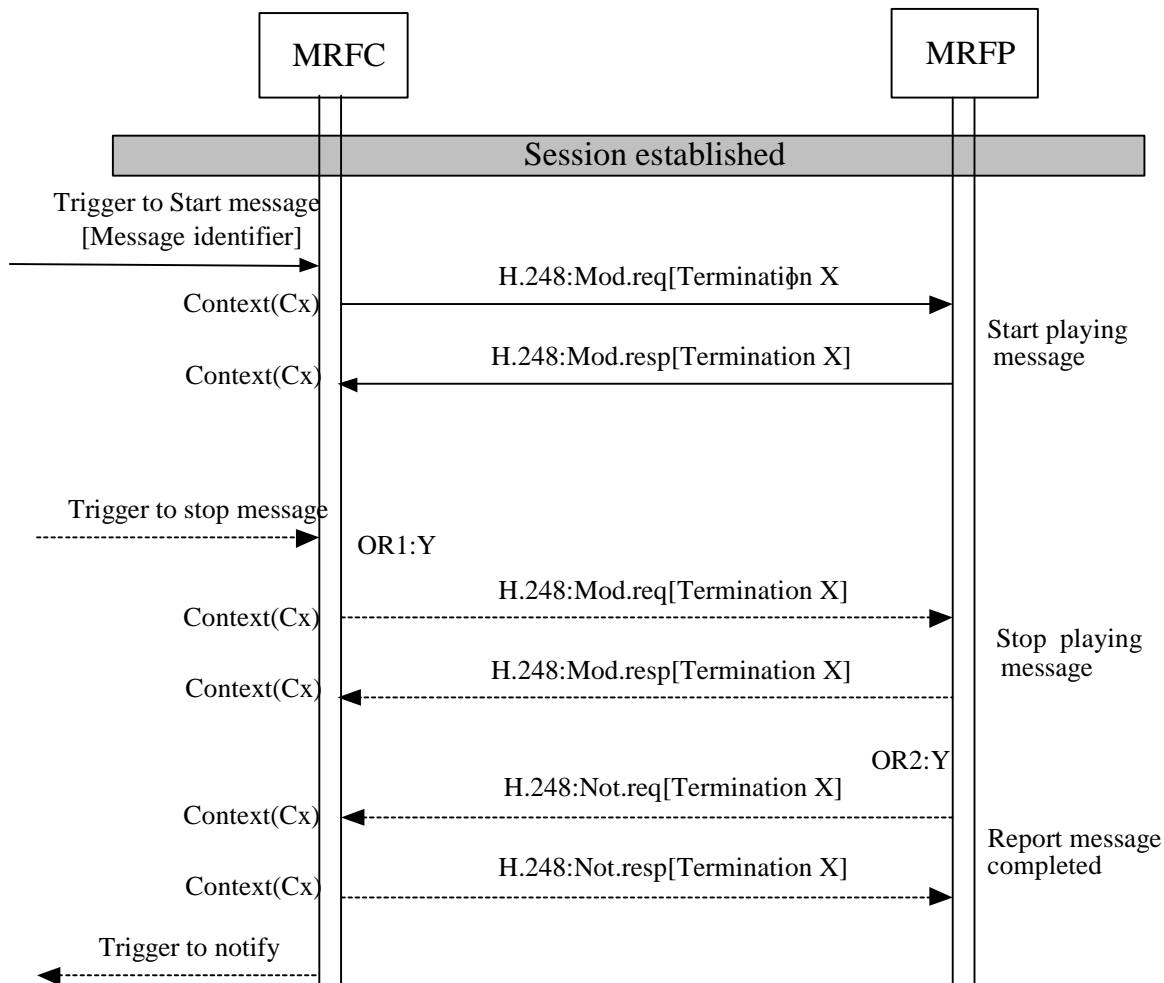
MRFC

MRFP

Session established

Trigger to Start message
[Message identifier]

H.248:Mod.req[Termination X

Context(Cx)

Start playing message

H.248:Mod.resp[Termination X]

Context(Cx)

Trigger to stop message

OR1:Y

H.248:Mod.req[Termination X]

Context(Cx)

Stop playing message

H.248:Mod.resp[Termination X]

Context(Cx)

OR2:Y

H.248:Not.req[Termination X]

Context(Cx)

Report message completed

H.248:Not.resp[Termination X]

Context(Cx)

Trigger to notify